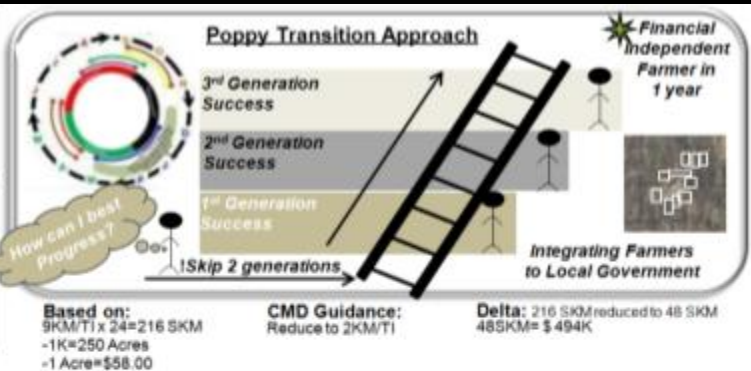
Poppy Transition Approach

Financial Independent Farmer in 1 year

3rd Generation Success

2nd Generation Success

1st Generation Success

How can I best Progress?

!Skip 2 generations

Integrating Farmers to Local Government

Based on:
9KM/TI x 24=216 SKM
-1K=250 Acres
-1 Acre=$58.00

CMD Guidance:
Reduce to 2KM/TI

Delta: 216 SKM reduced to 48 SKM
48SKM= $ 494K